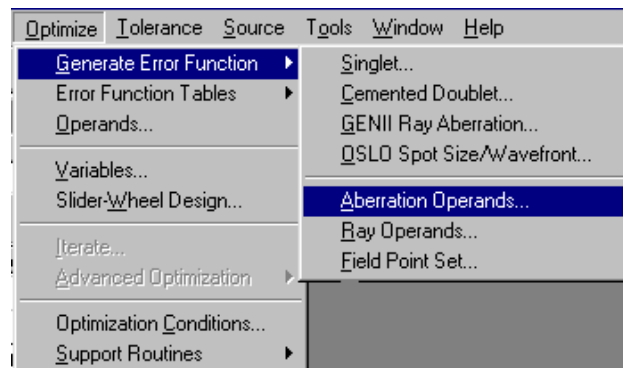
Optimize Tolerance Source Tools Window Help

Generate Error Function
Error Function Tables
Operands...

Variables...
Slider-Wheel Design...

Iterate...
Advanced Optimization

Optimization Conditions...
Support Routines

Singlet...
Cemented Doublet...
GENII Ray Aberration...
OSLO Spot Size/Wavefront...

Aberration Operands...
Ray Operands...
Field Point Set...